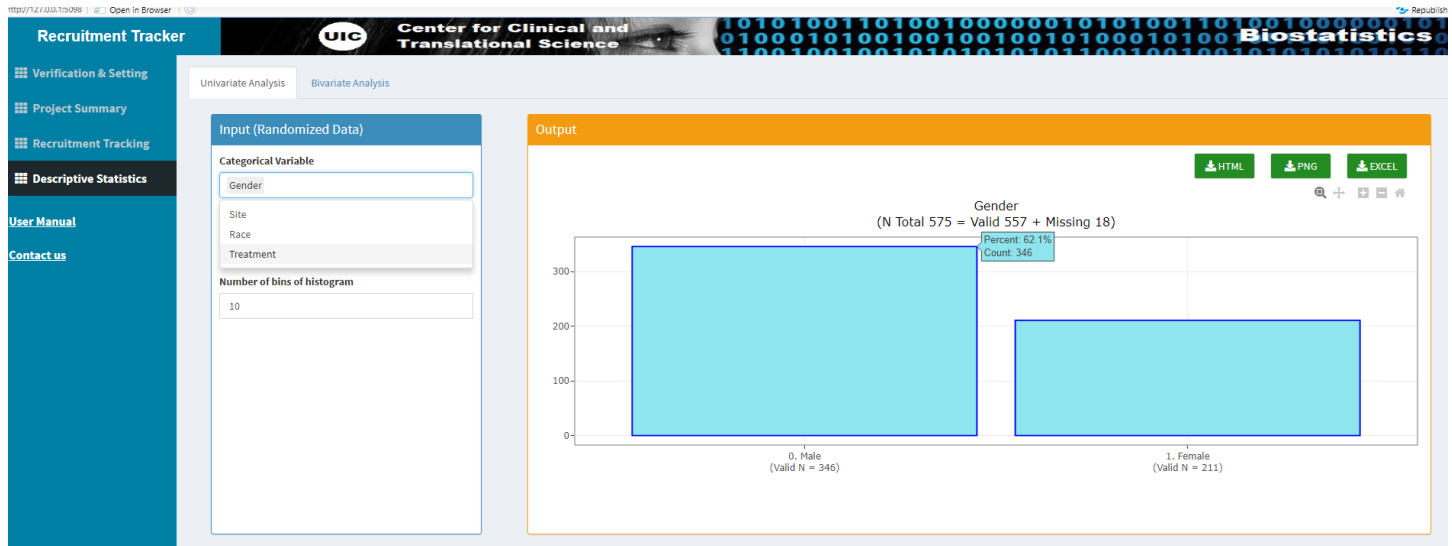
http://127.0.0.1:5098 | Open in Browser | Republish

Recruitment Tracker

UIC Center for Clinical and Translational Science

Biostatistics

Verification & Setting

Project Summary

Recruitment Tracking

Descriptive Statistics

User Manual

Contact us

Univariate Analysis

Bivariate Analysis

Input (Randomized Data)

Categorical Variable

Gender

Site

Race

Treatment

Number of bins of histogram

10

Output

HTML

PNG

EXCEL

Gender
(N Total 575 = Valid 557 + Missing 18)

Percent: 62.1%
Count: 346

300

200

100

0

0. Male
(Valid N = 346)

1. Female
(Valid N = 211)